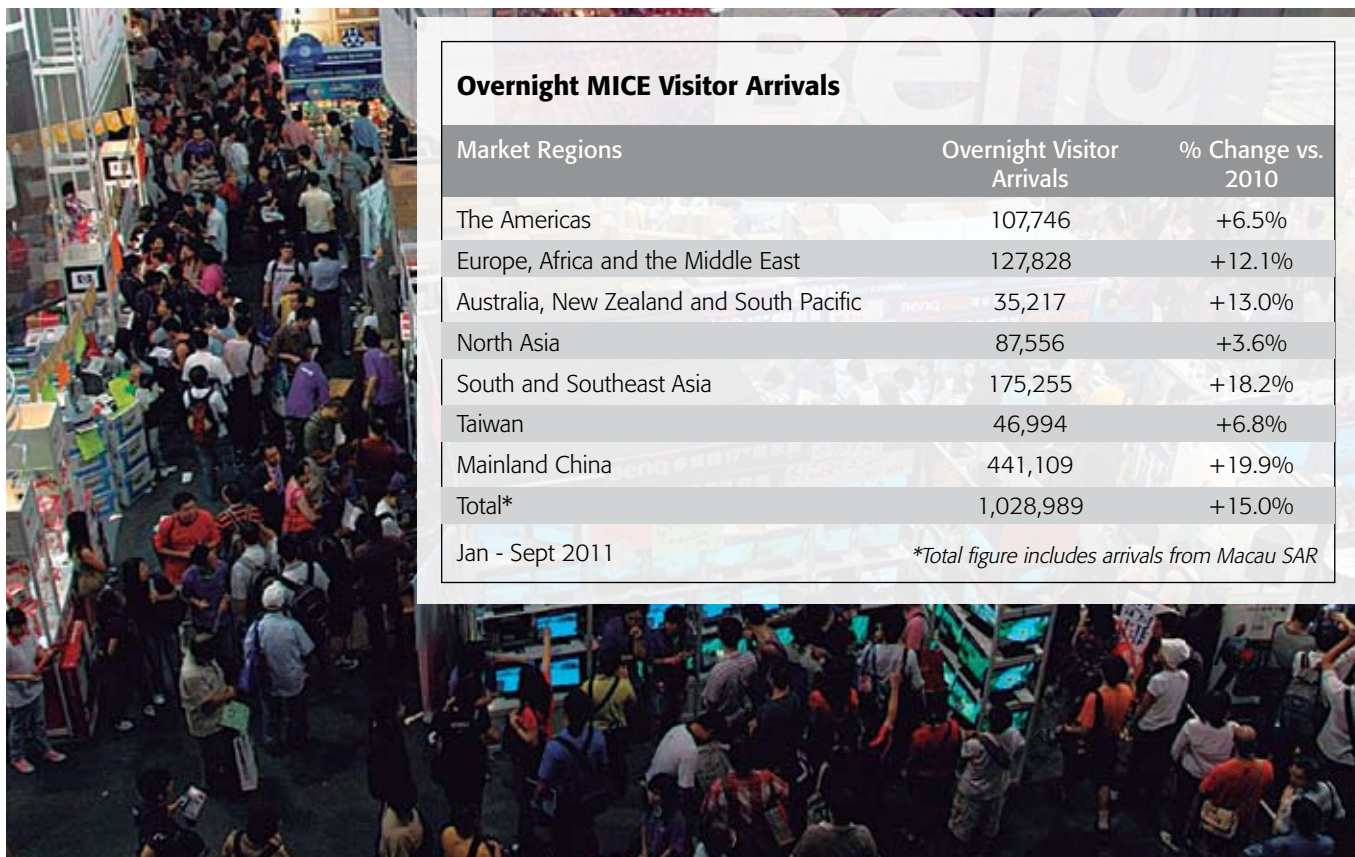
**Overnight MICE Visitor Arrivals**

| Market Regions | Overnight Visitor Arrivals | % Change vs. 2010 |
|---|---|---|
| The Americas | 107,746 | +6.5% |
| Europe, Africa and the Middle East | 127,828 | +12.1% |
| Australia, New Zealand and South Pacific | 35,217 | +13.0% |
| North Asia | 87,556 | +3.6% |
| South and Southeast Asia | 175,255 | +18.2% |
| Taiwan | 46,994 | +6.8% |
| Mainland China | 441,109 | +19.9% |
| Total* | 1,028,989 | +15.0% |

Jan - Sept 2011

*Total figure includes arrivals from Macau SAR